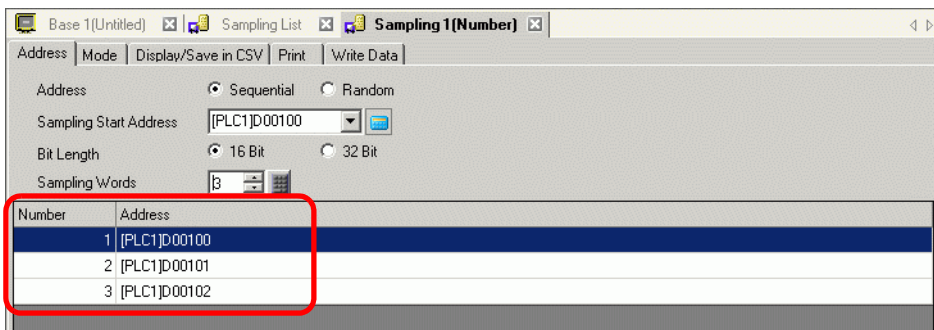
Base 1(Untitled) Sampling List Sampling 1(Number)

Address | Mode | Display/Save in CSV | Print | Write Data

Address Sequential Random

Sampling Start Address [PLC1]D00100

Bit Length 16 Bit 32 Bit

Sampling Words 3

| Number | Address |
|---|---|
| 1 | [PLC1]D00100 |
| 2 | [PLC1]D00101 |
| 3 | [PLC1]D00102 |